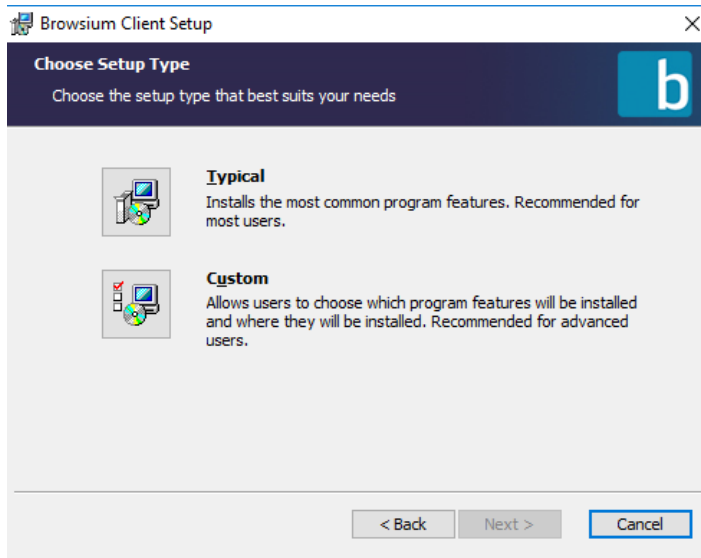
Browsium Client Setup
×

Choose Setup Type

Choose the setup type that best suits your needs

b

Typical

Installs the most common program features. Recommended for most users.

Custom

Allows users to choose which program features will be installed and where they will be installed. Recommended for advanced users.

< Back
Next >
Cancel